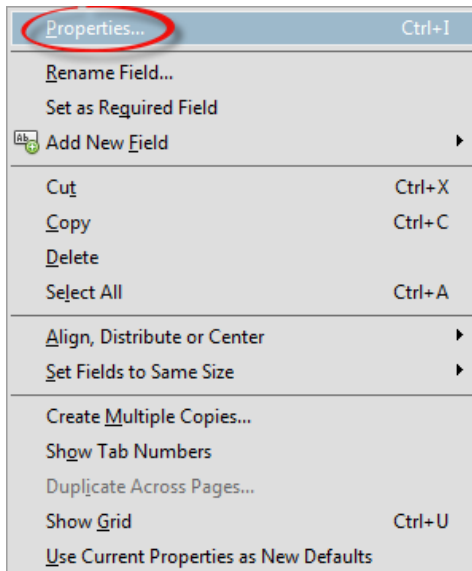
Properties... Ctrl+I

Rename Field...
Set as Required Field
Add New Field

Cut Ctrl+X
Copy Ctrl+C
Delete
Select All Ctrl+A

Align, Distribute or Center
Set Fields to Same Size

Create Multiple Copies...
Show Tab Numbers
Duplicate Across Pages...
Show Grid Ctrl+U
Use Current Properties as New Defaults